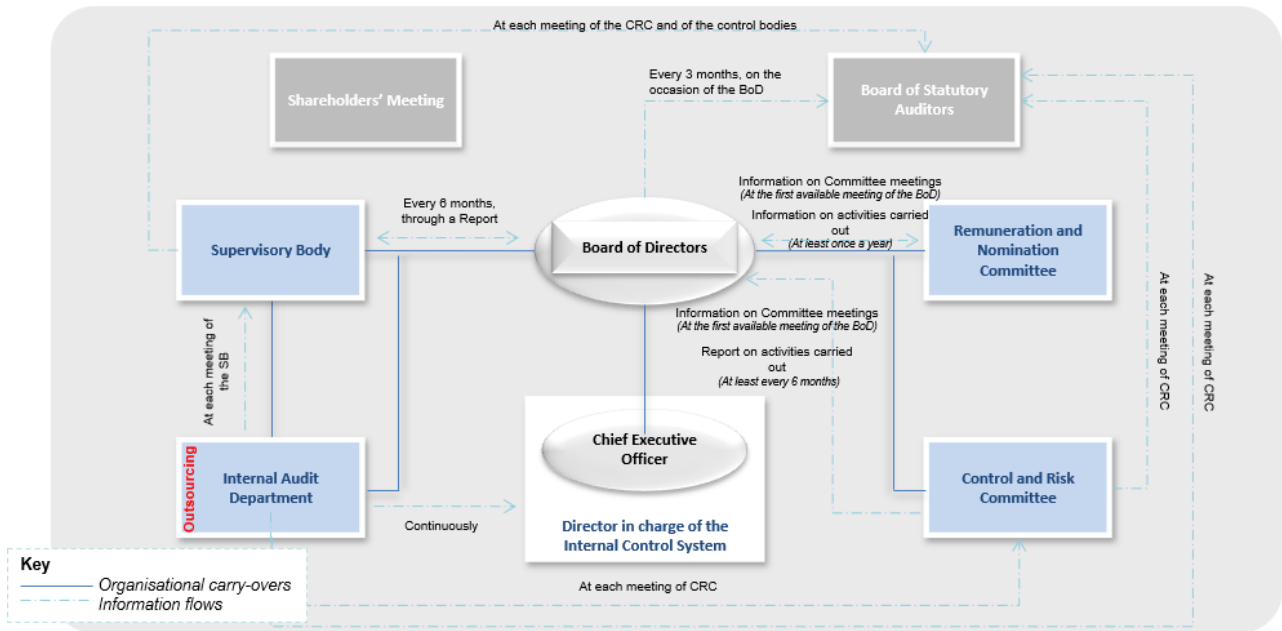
At each meeting of the CRC and of the control bodies

Shareholders' Meeting

Every 3 months, on the occasion of the BoD

Board of Statutory Auditors

Information on Committee meetings
(At the first available meeting of the BoD)

Every 6 months, through a Report

Information on activities carried out
(At least once a year)

Supervisory Body

Board of Directors

Remuneration and Nomination Committee

At each meeting of CRC

At each meeting of CRC

Information on Committee meetings
(At the first available meeting of the BoD)

At each meeting of the SB

Report on activities carried out
(At least every 6 months)

Chief Executive Officer

Outsourcing

Internal Audit Department

Control and Risk Committee

Continuously

Director in charge of the Internal Control System

Key
Organisational carry-overs
Information flows

At each meeting of CRC